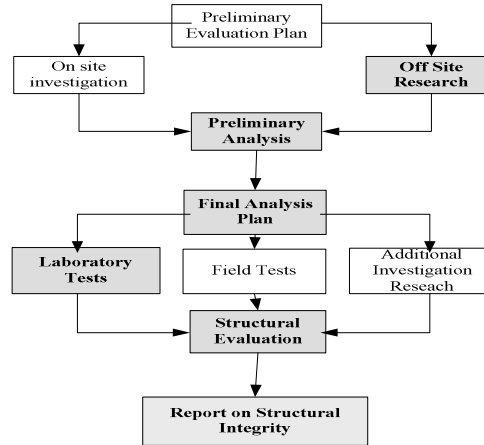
Preliminary Evaluation Plan

On site investigation

Off Site Research

Preliminary Analysis

Final Analysis Plan

Laboratory Tests

Field Tests

Additional Investigation Reseach

Structural Evaluation

Report on Structural Integrity